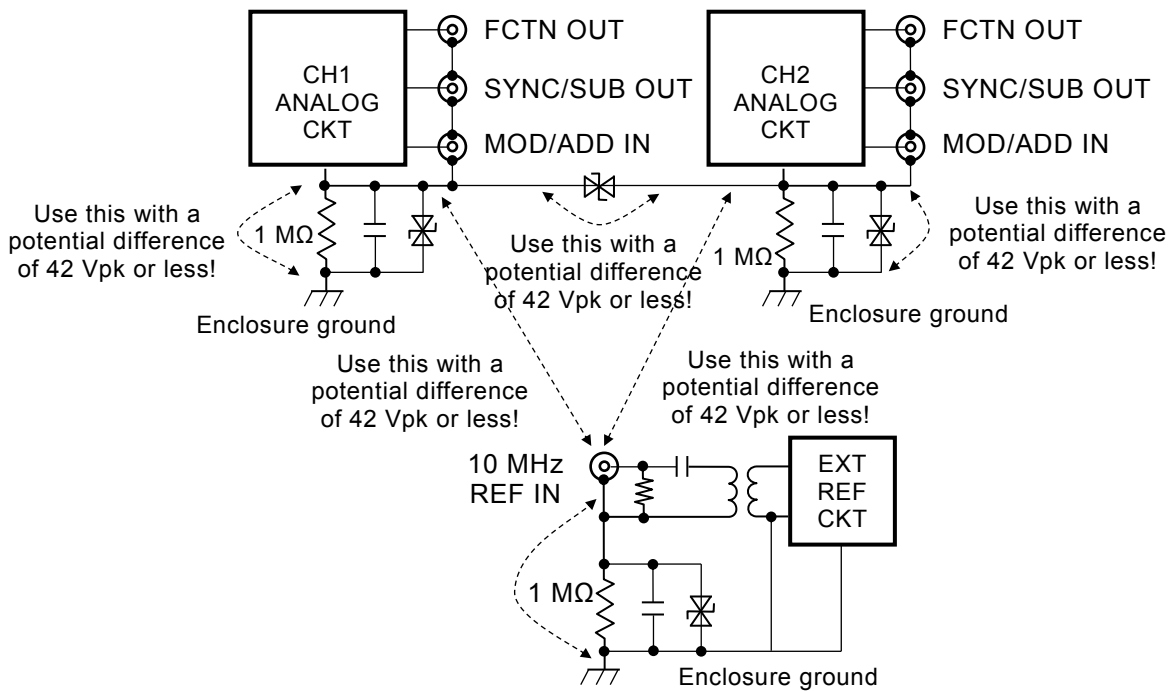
CH1 ANALOG CKT

FCTN OUT

SYNC/SUB OUT

MOD/ADD IN

CH2 ANALOG CKT

FCTN OUT

SYNC/SUB OUT

MOD/ADD IN

Use this with a potential difference of 42 Vpk or less!

1 MΩ

Use this with a potential difference of 42 Vpk or less!

1 MΩ

Use this with a potential difference of 42 Vpk or less!

Enclosure ground

Enclosure ground

Use this with a potential difference of 42 Vpk or less!

Use this with a potential difference of 42 Vpk or less!

10 MHz REF IN

EXT REF CKT

1 MΩ

Enclosure ground